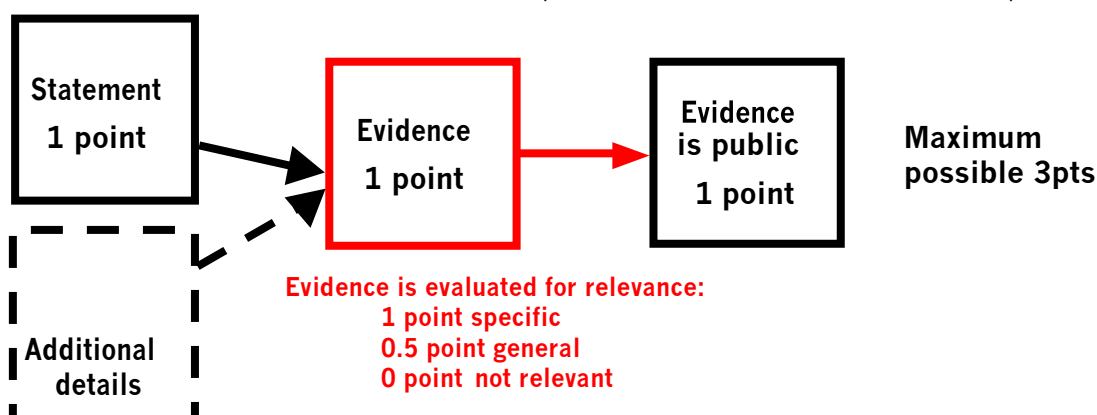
Statement
1 point

Additional details

Evidence
1 point

Evidence is public
1 point

Maximum possible 3pts

Evidence is evaluated for relevance:
1 point specific
0.5 point general
0 point not relevant